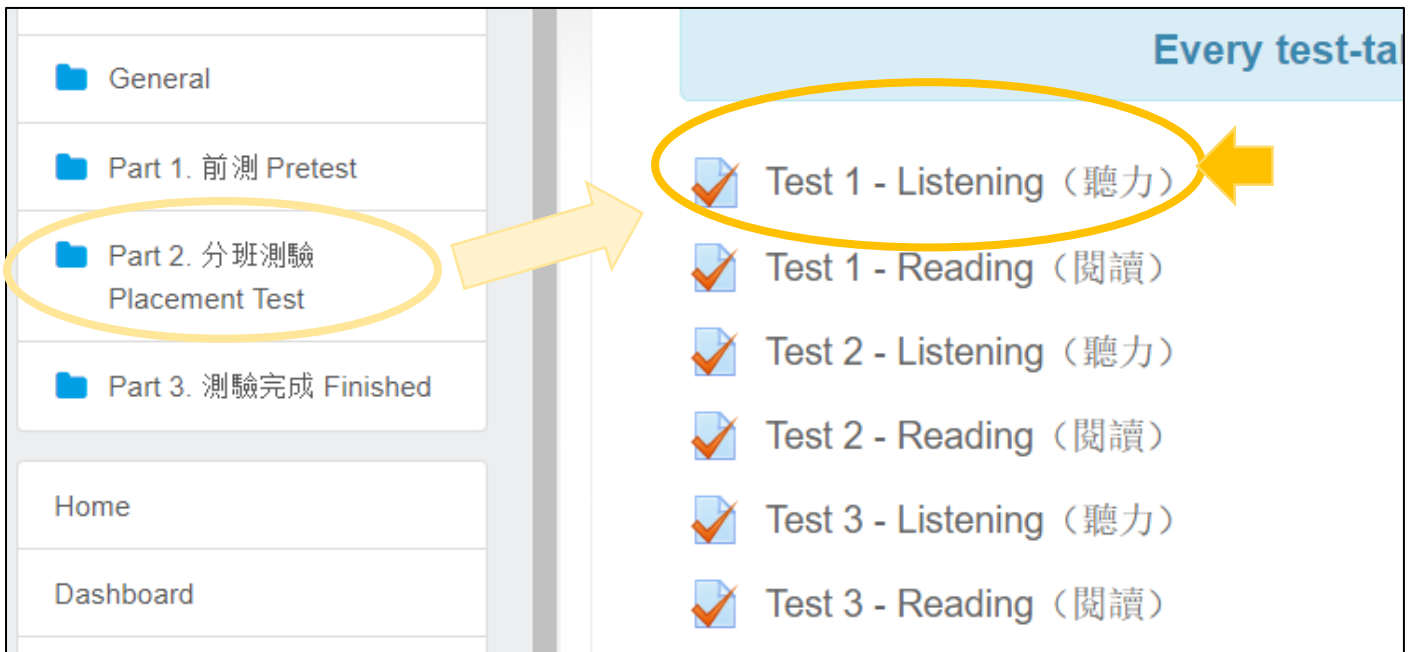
General

Part 1. 前測 Pretest

Part 2. 分班測驗 Placement Test

Part 3. 測驗完成 Finished

Home

Dashboard

Every test-ta

Test 1 - Listening（聽力）

Test 1 - Reading（閱讀）

Test 2 - Listening（聽力）

Test 2 - Reading（閱讀）

Test 3 - Listening（聽力）

Test 3 - Reading（閱讀）